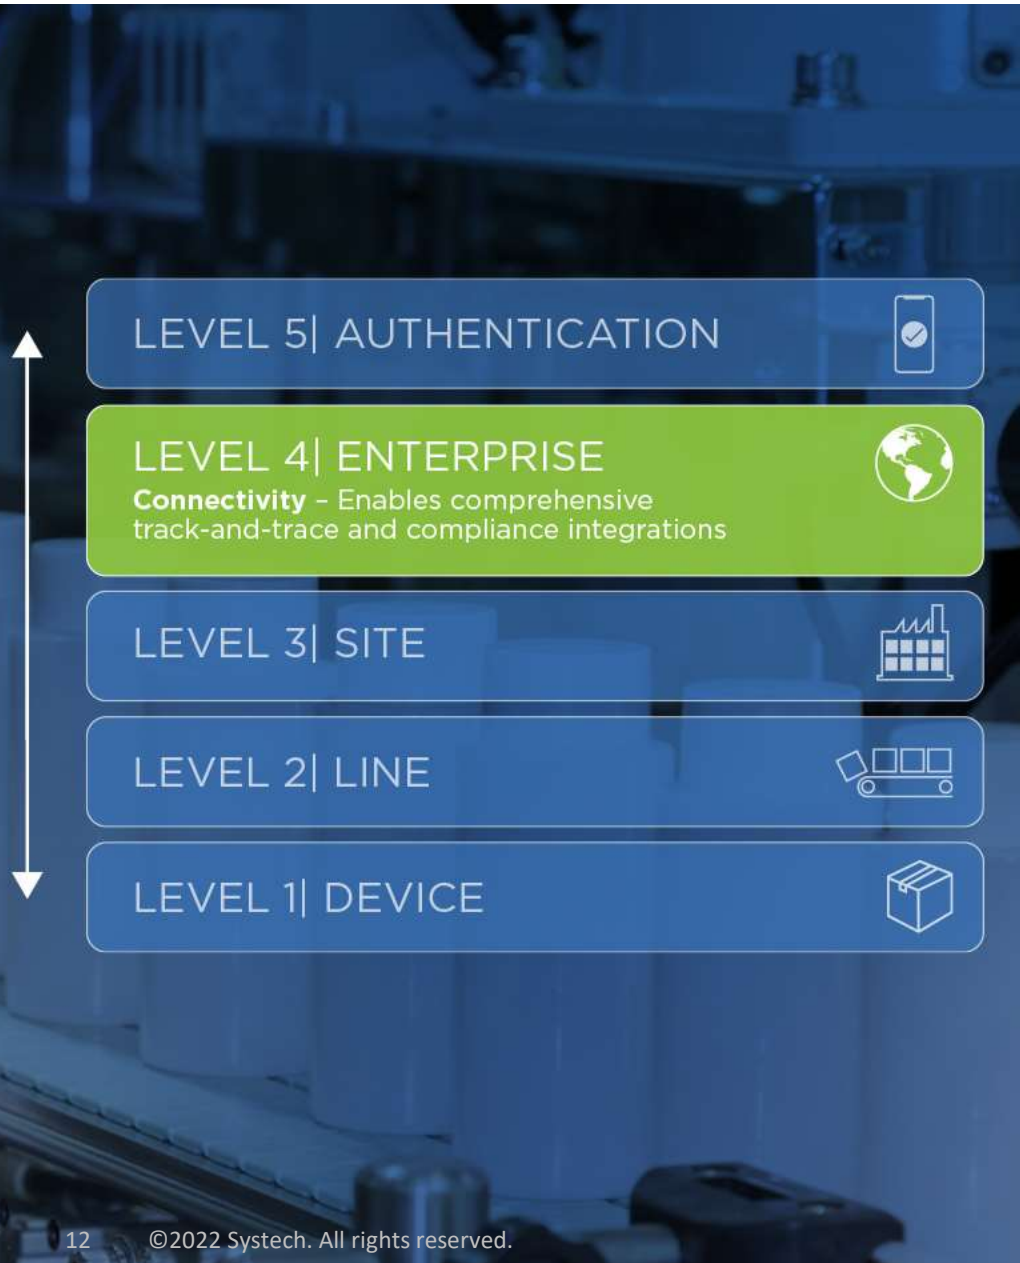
LEVEL 5| AUTHENTICATION

LEVEL 4| ENTERPRISE
**Connectivity** – Enables comprehensive track-and-trace and compliance integrations

LEVEL 3| SITE

LEVEL 2| LINE

LEVEL 1| DEVICE

12 ©2022 Systech. All rights reserved.